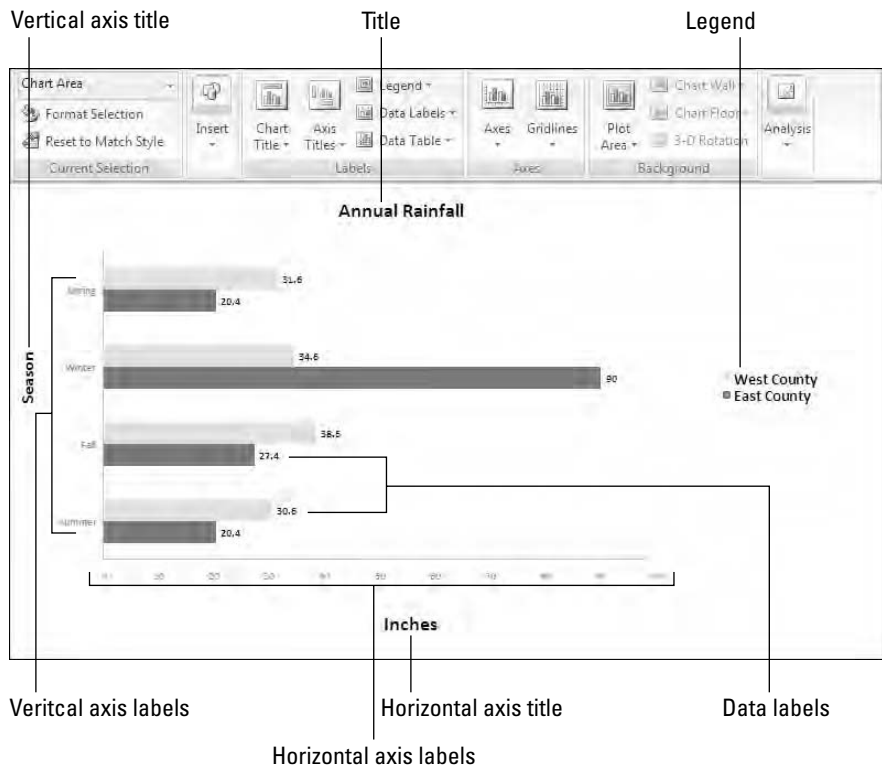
Vertical axis title

Title

Legend

Chart Area

Format Selection

Reset to Match Style

Current Selection

Insert

Chart Title

Axis Titles

Legend

Data Labels

Data Table

Labels

Axes

Gridlines

Axes

Plot Area

Chart Wall

Chart Floor

3-D Rotation

Background

Analysis

Annual Rainfall

Season

Spring

31.6

20.4

Winter

34.6

90

Fall

38.5

27.4

Summer

30.6

20.4

West County

East County

0 10 20 30 40 50 60 70 80 90 100

Inches

Veritcal axis labels

Horizontal axis title

Data labels

Horizontal axis labels